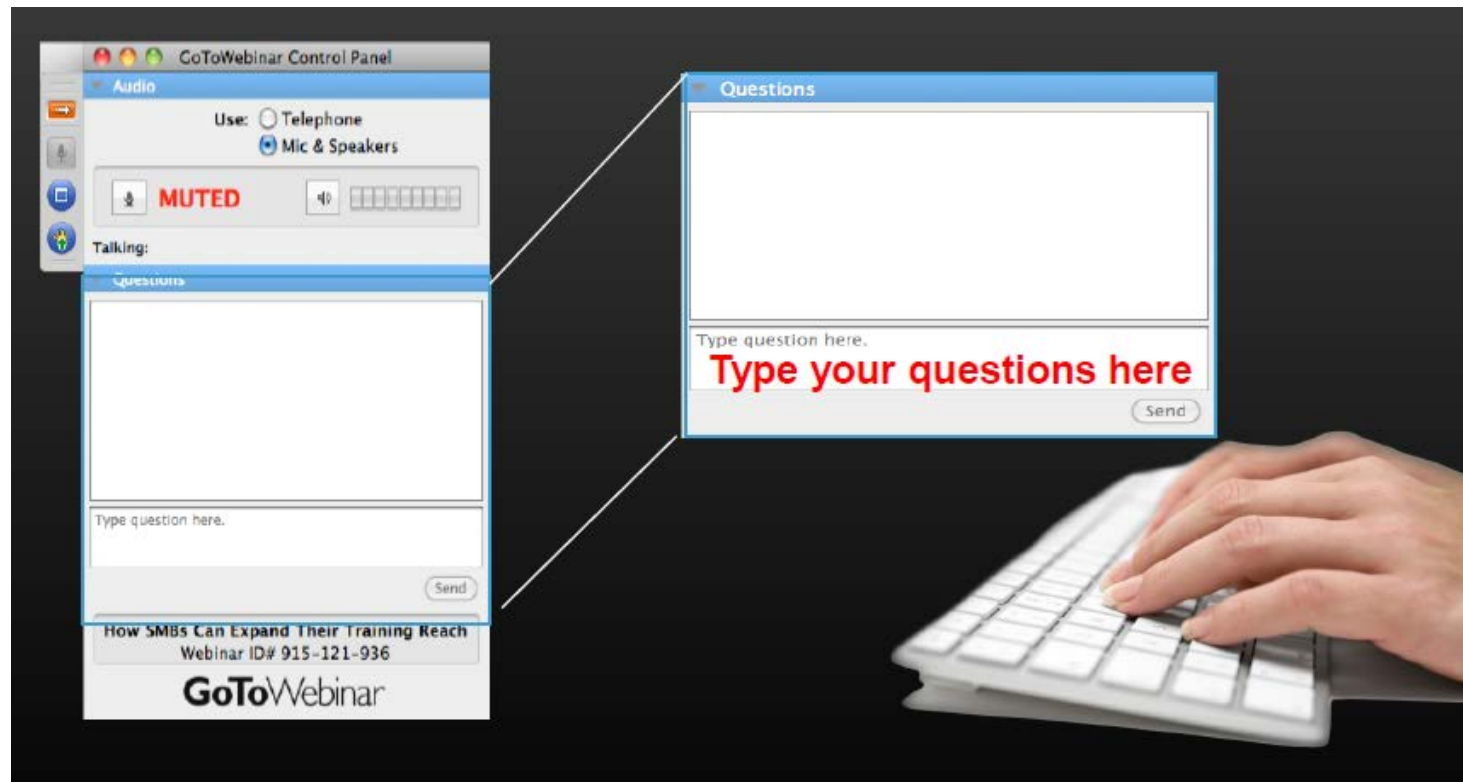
GoToWebinar Control Panel

Audio

Use: Telephone
Mic & Speakers

MUTED

Talking:

Questions

Type question here.

Send

How SMBs Can Expand Their Training Reach
Webinar ID# 915-121-936

GoToWebinar

Questions

Type question here.

Type your questions here

Send